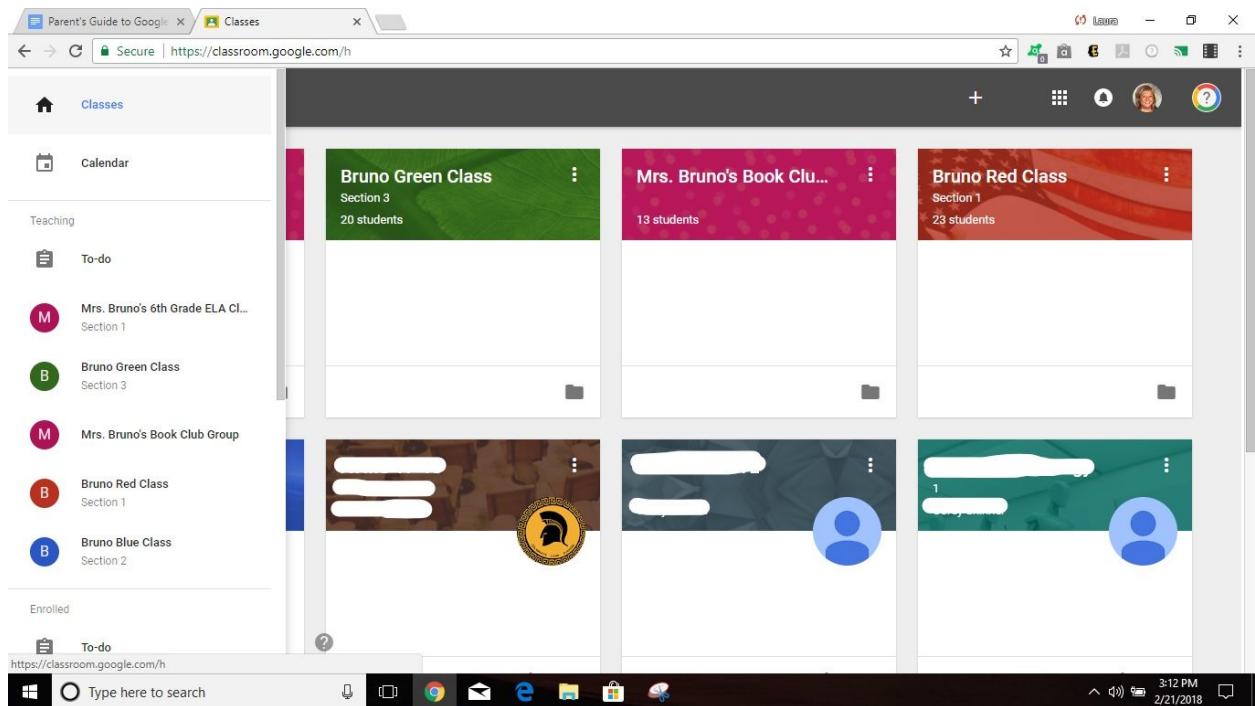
Parent's Guide to Googl ×
Classes ×
Laura
Secure | https://classroom.google.com/h

Classes
Calendar
Teaching
To-do
M Mrs. Bruno's 6th Grade ELA Cl...
Section 1
B Bruno Green Class
Section 3
M Mrs. Bruno's Book Club Group
B Bruno Red Class
Section 1
B Bruno Blue Class
Section 2
Enrolled
To-do

+

Bruno Green Class
Section 3
20 students

Mrs. Bruno's Book Clu...
13 students

Bruno Red Class
Section 1
23 students

1

https://classroom.google.com/h

Type here to search
3:12 PM
2/21/2018